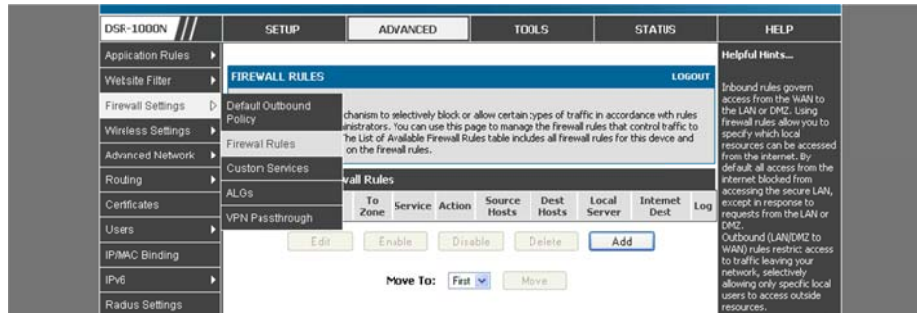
DSR-1000N

SETUP | ADVANCED | TOOLS | STATUS | HELP

Application Rules
Website Filter
Firewall Settings
Wireless Settings
Advanced Network
Routing
Certificates
Users
IP/MAC Binding
IPv6
Radius Settings

Default Outbound Policy
Firewall Rules
Custom Services
ALGs
VPN Passthrough

FIREWALL RULES
LOGOUT

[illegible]chanism to selectively block or allow certain types of traffic in accordance with rules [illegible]inistrators. You can use this page to manage the firewall rules that control traffic to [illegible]he List of Available Firewall Rules table includes all firewall rules for this device and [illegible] on the firewall rules.

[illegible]all Rules

| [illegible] | To Zone | Service | Action | Source Hosts | Dest Hosts | Local Server | Internet Dest | Log |
|---|---|---|---|---|---|---|---|---|

Edit | Enable | Disable | Delete | Add

Move To: First | Move

Helpful Hints...

Inbound rules govern access from the WAN to the LAN or DMZ. Using firewall rules allow you to specify which local resources can be accessed from the internet. By default all access from the internet blocked from accessing the secure LAN, except in response to requests from the LAN or DMZ.
Outbound (LAN/DMZ to WAN) rules restrict access to traffic leaving your network, selectively allowing only specific local users to access outside resources.